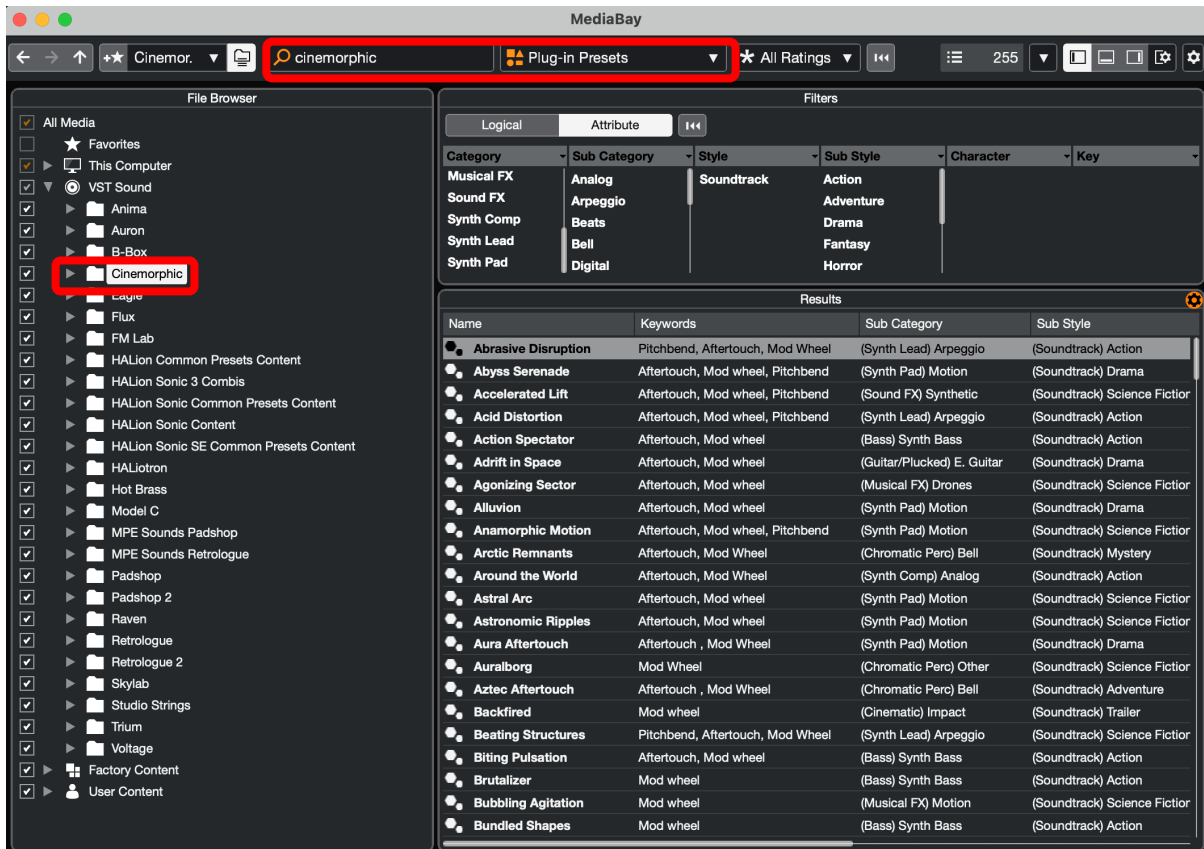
MediaBay

Cinemor.

cinemorphic

Plug-in Presets

All Ratings

255

File Browser

All Media
Favorites
This Computer
VST Sound
Anima
Auron
B-Box
Cinemorphic
Eagle
Flux
FM Lab
HALion Common Presets Content
HALion Sonic 3 Combis
HALion Sonic Common Presets Content
HALion Sonic Content
HALion Sonic SE Common Presets Content
HALiotron
Hot Brass
Model C
MPE Sounds Padshop
MPE Sounds Retrologue
Padshop
Padshop 2
Raven
Retrologue
Retrologue 2
Skylab
Studio Strings
Trium
Voltage
Factory Content
User Content

Filters

Logical
Attribute

| Category | Sub Category | Style | Sub Style | Character | Key |
|---|---|---|---|---|---|
| Musical FX | Analog | Soundtrack | Action | | |
| Sound FX | Arpeggio | | Adventure | | |
| Synth Comp | Beats | | Drama | | |
| Synth Lead | Bell | | Fantasy | | |
| Synth Pad | Digital | | Horror | | |

Results

| Name | Keywords | Sub Category | Sub Style |
|---|---|---|---|
| Abrasive Disruption | Pitchbend, Aftertouch, Mod Wheel | (Synth Lead) Arpeggio | (Soundtrack) Action |
| Abyss Serenade | Aftertouch, Mod wheel, Pitchbend | (Synth Pad) Motion | (Soundtrack) Drama |
| Accelerated Lift | Aftertouch, Mod wheel, Pitchbend | (Sound FX) Synthetic | (Soundtrack) Science Fictior |
| Acid Distortion | Aftertouch, Mod wheel, Pitchbend | (Synth Lead) Arpeggio | (Soundtrack) Action |
| Action Spectator | Aftertouch, Mod wheel | (Bass) Synth Bass | (Soundtrack) Action |
| Adrift in Space | Aftertouch, Mod wheel | (Guitar/Plucked) E. Guitar | (Soundtrack) Drama |
| Agonizing Sector | Aftertouch, Mod wheel | (Musical FX) Drones | (Soundtrack) Science Fictior |
| Alluvion | Aftertouch, Mod wheel | (Synth Pad) Motion | (Soundtrack) Drama |
| Anamorphic Motion | Aftertouch, Mod wheel, Pitchbend | (Synth Pad) Motion | (Soundtrack) Science Fictior |
| Arctic Remnants | Aftertouch, Mod Wheel | (Chromatic Perc) Bell | (Soundtrack) Mystery |
| Around the World | Aftertouch, Mod Wheel | (Synth Comp) Analog | (Soundtrack) Action |
| Astral Arc | Aftertouch, Mod wheel | (Synth Pad) Motion | (Soundtrack) Science Fictior |
| Astronomic Ripples | Aftertouch, Mod wheel | (Synth Pad) Motion | (Soundtrack) Science Fictior |
| Aura Aftertouch | Aftertouch , Mod Wheel | (Synth Pad) Motion | (Soundtrack) Drama |
| Auralborg | Mod Wheel | (Chromatic Perc) Other | (Soundtrack) Science Fictior |
| Aztec Aftertouch | Aftertouch , Mod Wheel | (Chromatic Perc) Bell | (Soundtrack) Adventure |
| Backfired | Mod wheel | (Cinematic) Impact | (Soundtrack) Trailer |
| Beating Structures | Pitchbend, Aftertouch, Mod Wheel | (Synth Lead) Arpeggio | (Soundtrack) Science Fictior |
| Biting Pulsation | Aftertouch, Mod wheel | (Bass) Synth Bass | (Soundtrack) Action |
| Brutalizer | Mod wheel | (Bass) Synth Bass | (Soundtrack) Action |
| Bubbling Agitation | Mod wheel | (Musical FX) Motion | (Soundtrack) Science Fictior |
| Bundled Shapes | Mod wheel | (Bass) Synth Bass | (Soundtrack) Action |